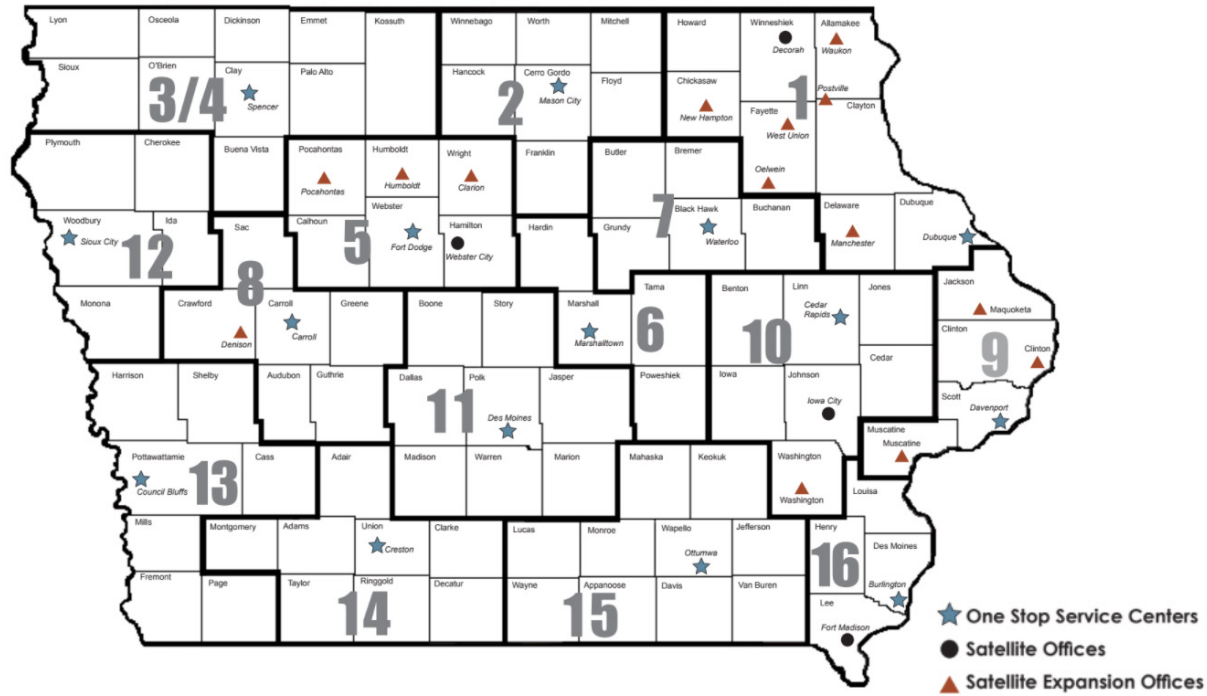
Lyon
Osceola
Dickinson
Emmet
Kossuth
Winnebago
Worth
Mitchell
Howard
Winneshiek
Decorah
Allamakee
Waukon
Sioux
O'Brien
Clay
Spencer
3/4
Palo Alto
Hancock
Cerro Gordo
Mason City
2
Floyd
Chickasaw
New Hampton
1
Postville
Fayette
West Union
Clayton
Plymouth
Cherokee
Buena Vista
Pocahontas
Pocahontas
Humboldt
Humboldt
Wright
Clarion
Franklin
Butler
Bremer
Oelwein
Woodbury
Sioux City
12
Ida
Sac
Calhoun
Webster
Fort Dodge
5
Hamilton
Webster City
Hardin
Grundy
7
Black Hawk
Waterloo
Buchanan
Delaware
Manchester
Dubuque
Dubuque
8
Monona
Crawford
Denison
Carroll
Carroll
Greene
Boone
Story
Marshall
Marshalltown
Tama
6
Benton
Linn
Cedar Rapids
10
Jones
Jackson
Maquoketa
Clinton
Clinton
9
Cedar
Harrison
Shelby
Audubon
Guthrie
Dallas
Polk
11
Des Moines
Jasper
Poweshiek
Iowa
Johnson
Iowa City
Scott
Davenport
Muscatine
Muscatine
Pottawattamie
Council Bluffs
13
Cass
Adair
Madison
Warren
Marion
Mahaska
Keokuk
Washington
Washington
Louisa
Mills
Montgomery
Adams
Union
Creston
Clarke
Lucas
Monroe
Wapello
Ottumwa
Jefferson
Henry
16
Des Moines
Fremont
Page
Taylor
Ringgold
14
Decatur
Wayne
Appanoose
15
Davis
Van Buren
Burlington
Lee
Fort Madison
One Stop Service Centers
Satellite Offices
Satellite Expansion Offices